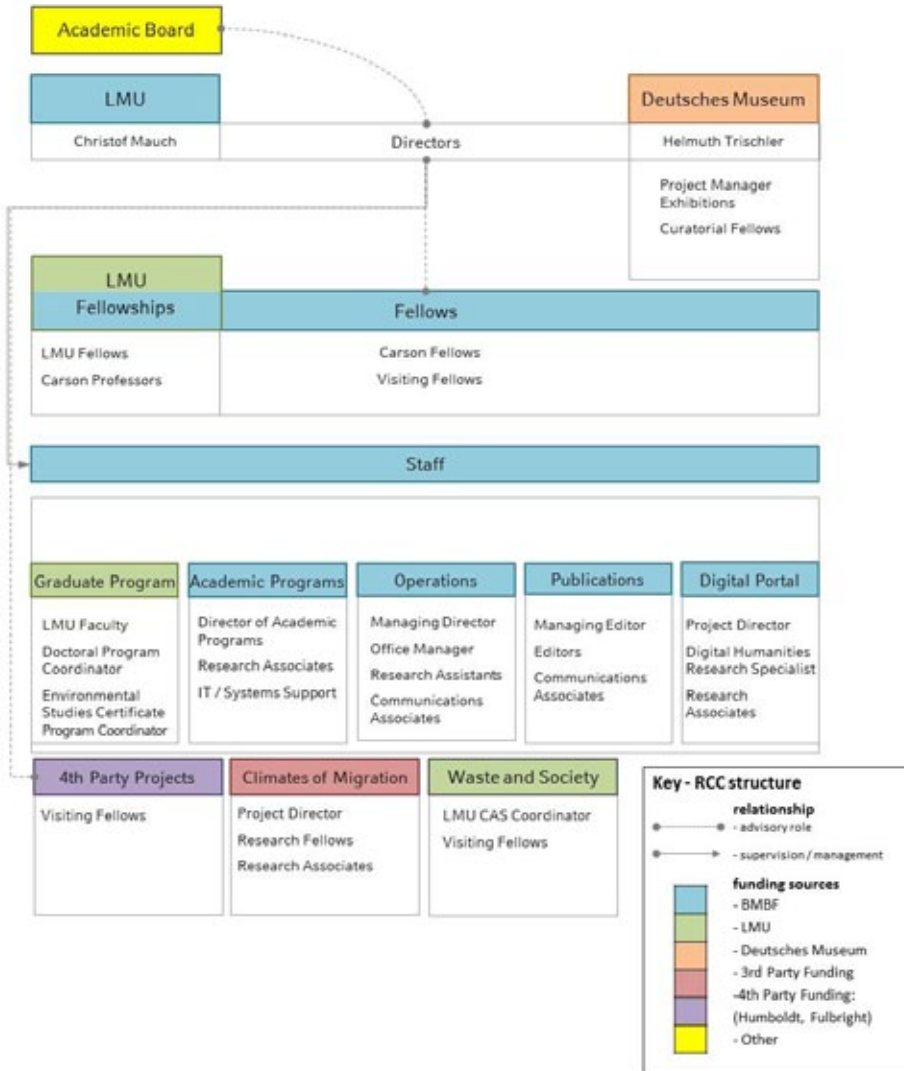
Academic Board

LMU

Christof Mauch

Directors

Deutsches Museum

Helmuth Trischler

Project Manager Exhibitions

Curatorial Fellows

LMU Fellowships

LMU Fellows

Carson Professors

Fellows

Carson Fellows

Visiting Fellows

Staff

Graduate Program

LMU Faculty

Doctoral Program Coordinator

Environmental Studies Certificate Program Coordinator

Academic Programs

Director of Academic Programs

Research Associates

IT / Systems Support

Operations

Managing Director

Office Manager

Research Assistants

Communications Associates

Publications

Managing Editor

Editors

Communications Associates

Digital Portal

Project Director

Digital Humanities Research Specialist

Research Associates

4th Party Projects

Visiting Fellows

Climates of Migration

Project Director

Research Fellows

Research Associates

Waste and Society

LMU CAS Coordinator

Visiting Fellows

Key - RCC structure

relationship

- advisory role

- supervision / management

funding sources

- BMBF

- LMU

- Deutsches Museum

- 3rd Party Funding

-4th Party Funding: (Humboldt, Fulbright)

- Other